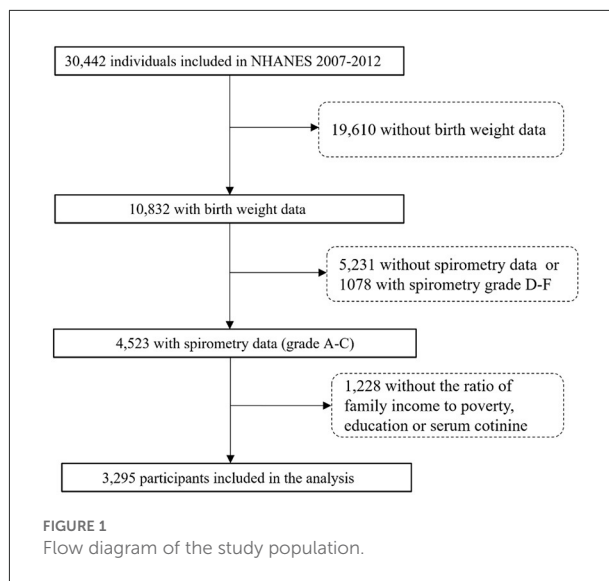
30,442 individuals included in NHANES 2007-2012

19,610 without birth weight data

10,832 with birth weight data

5,231 without spirometry data or 1078 with spirometry grade D-F

4,523 with spirometry data (grade A-C)

1,228 without the ratio of family income to poverty, education or serum cotinine

3,295 participants included in the analysis

FIGURE 1
Flow diagram of the study population.